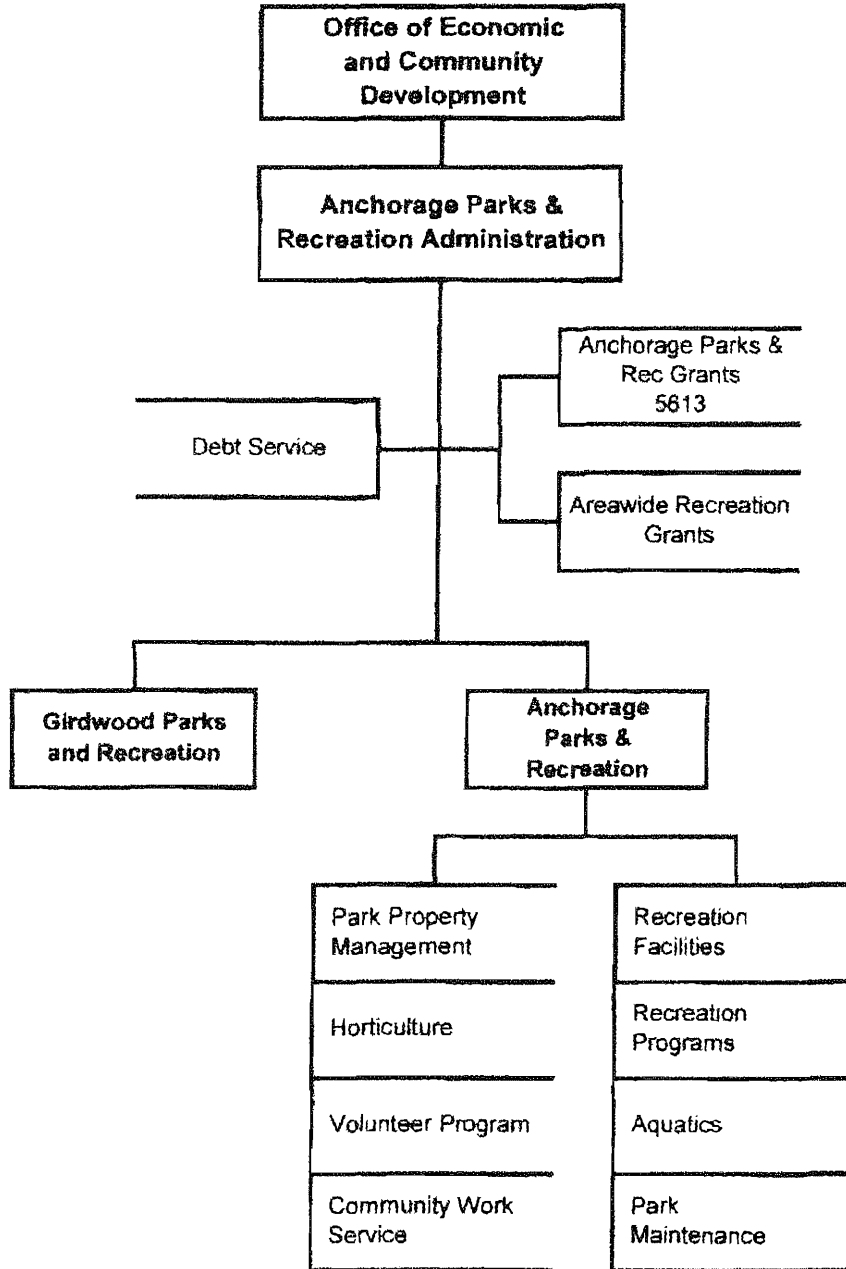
Office of Economic and Community Development

Anchorage Parks & Recreation Administration

Anchorage Parks & Rec Grants 5613

Debt Service

Areawide Recreation Grants

Girdwood Parks and Recreation

Anchorage Parks & Recreation

Park Property Management

Horticulture

Volunteer Program

Community Work Service

Recreation Facilities

Recreation Programs

Aquatics

Park Maintenance